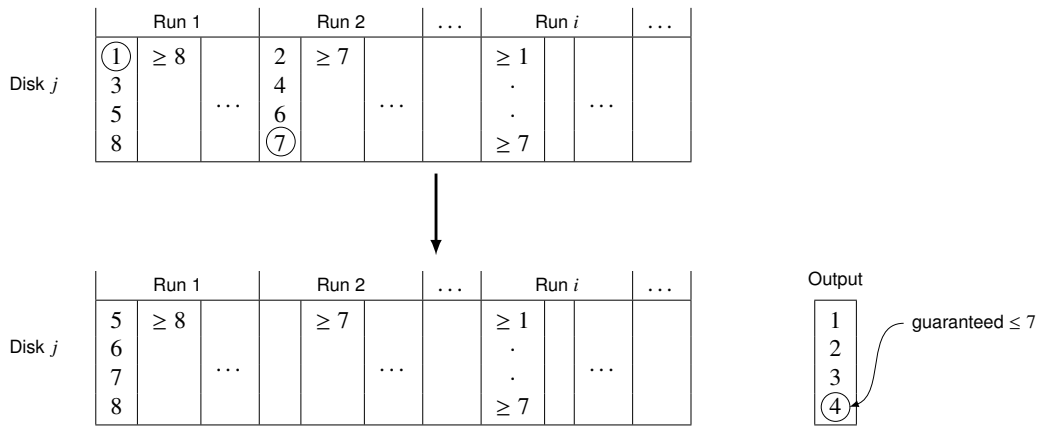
| Run 1 | | | Run 2 | | | ... | Run $i$ | | | ... |
|---|---|---|---|---|---|---|---|---|---|---|
| 1 3 5 8 | $\geq 8$ | ... | 2 4 6 7 | $\geq 7$ | ... | | $\geq 1$ . . $\geq 7$ | | ... | |

Disk $j$

| Run 1 | | | Run 2 | | | ... | Run $i$ | | | ... |
|---|---|---|---|---|---|---|---|---|---|---|
| 5 6 7 8 | $\geq 8$ | ... | | $\geq 7$ | ... | | $\geq 1$ . . $\geq 7$ | | ... | |

Disk $j$

Output

1
2
3
4

guaranteed $\leq 7$